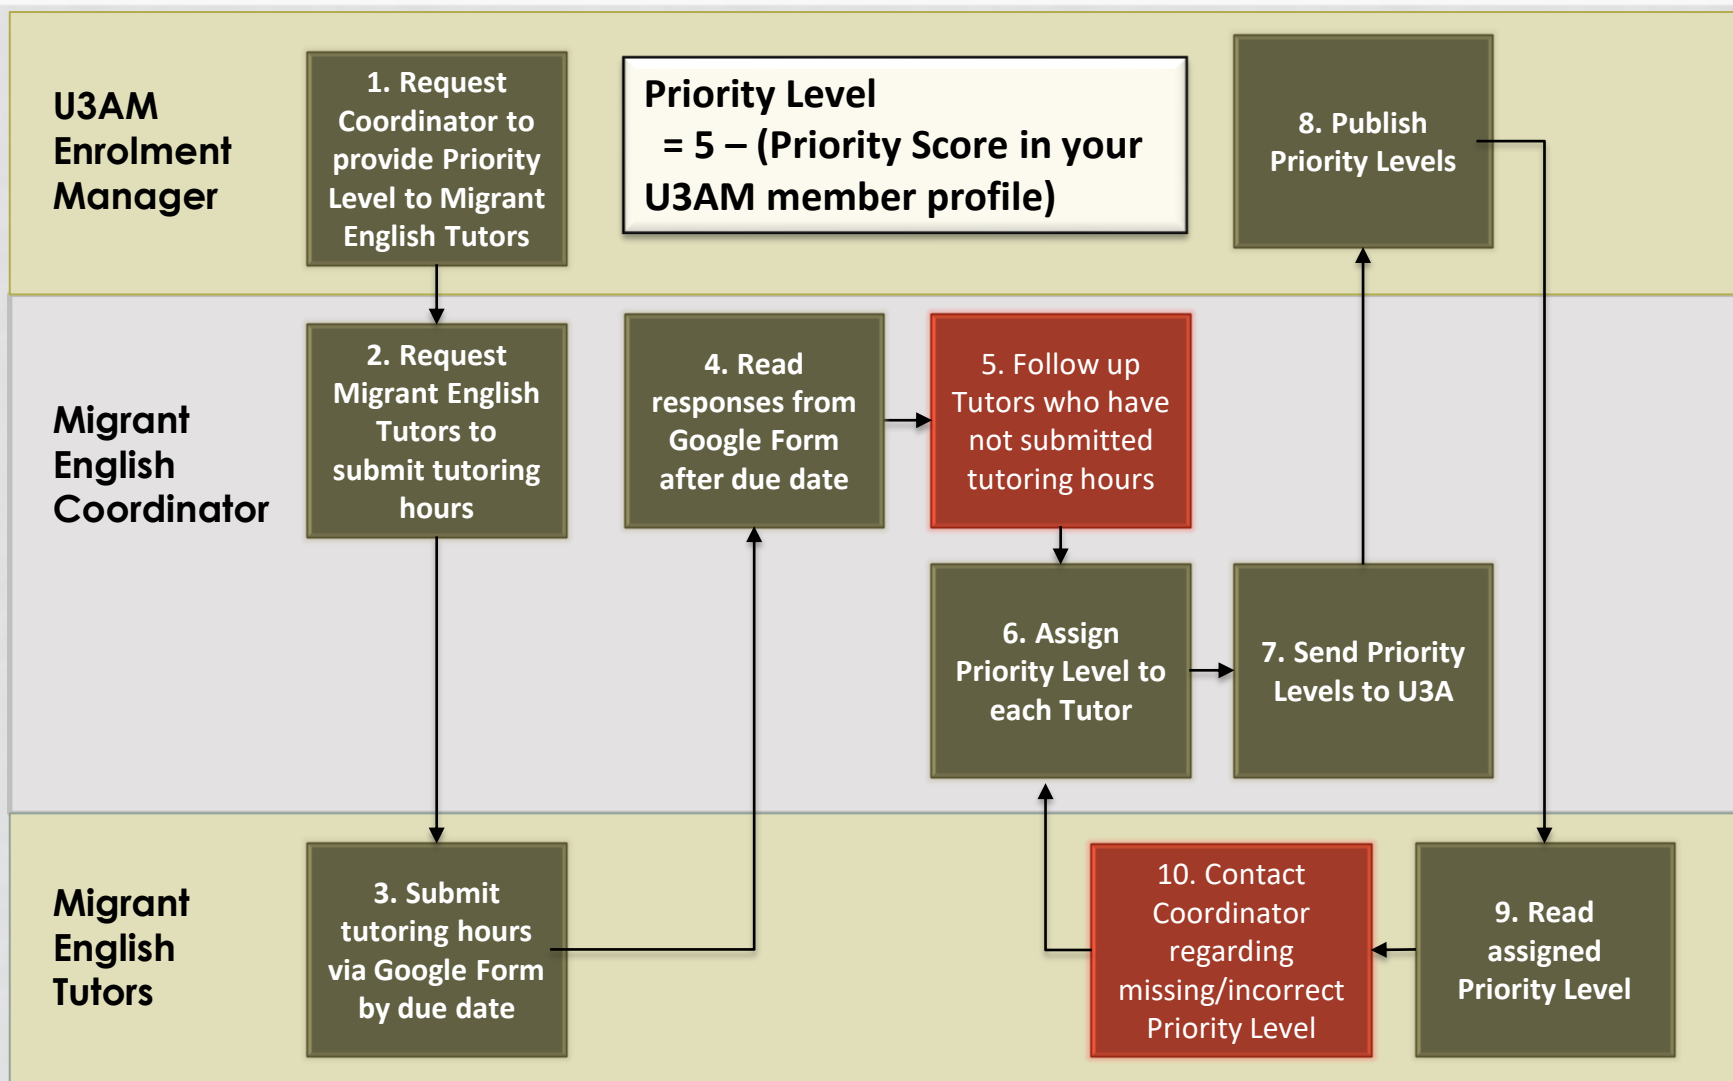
U3AM Enrolment Manager

1. Request Coordinator to provide Priority Level to Migrant English Tutors

Priority Level
= 5 – (Priority Score in your U3AM member profile)

8. Publish Priority Levels

Migrant English Coordinator

2. Request Migrant English Tutors to submit tutoring hours

4. Read responses from Google Form after due date

5. Follow up Tutors who have not submitted tutoring hours

6. Assign Priority Level to each Tutor

7. Send Priority Levels to U3A

Migrant English Tutors

3. Submit tutoring hours via Google Form by due date

10. Contact Coordinator regarding missing/incorrect Priority Level

9. Read assigned Priority Level